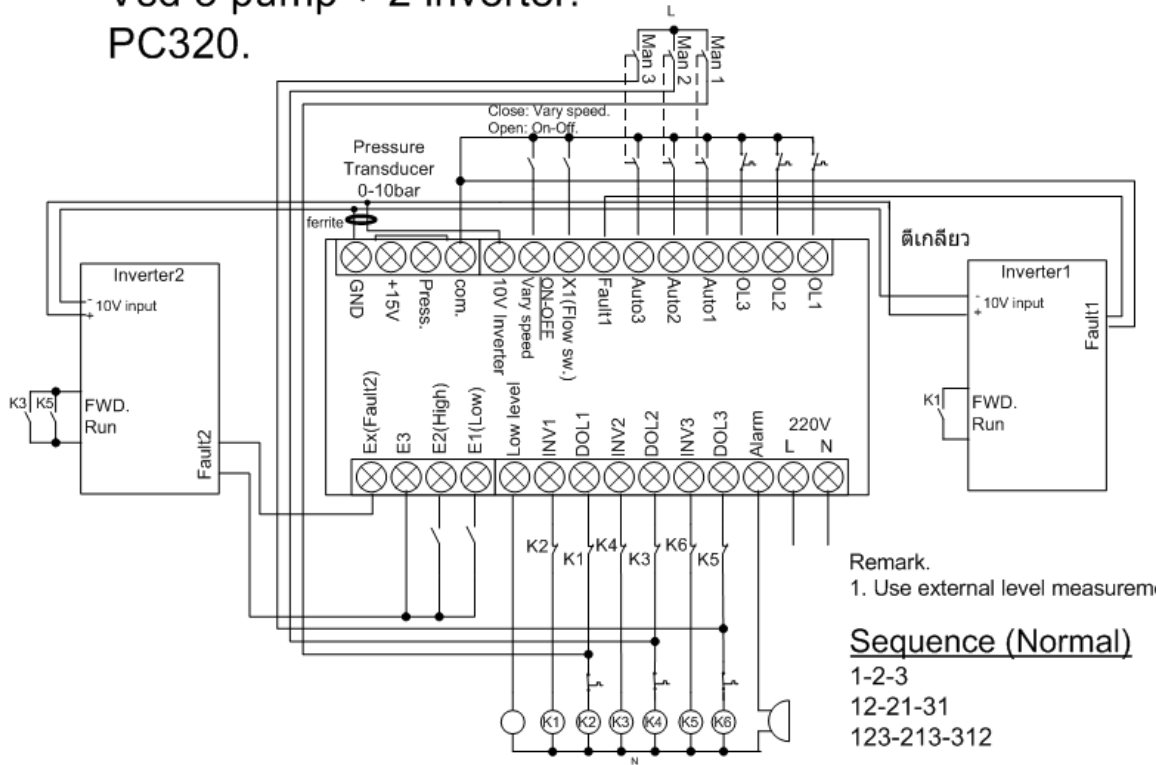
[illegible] pump + 2 inverter. PC320.

L
Man 3
Man 2
Man 1

Close: Vary speed.
Open: On-Off.

Pressure Transducer 0-10bar

ferrite

GND
+15V
Press.
com.
10V Inverter
Vary speed
ON-OFF
X1 (Flow sw.)
Fault1
Auto3
Auto2
Auto1
OL3
OL2
OL1

ตีเกลียว

Inverter2
10V input
K3 K5
FWD. Run
Fault2

Inverter1
10V input
Fault1
K1
FWD. Run

Ex(Fault2)
E3
E2(High)
E1(Low)
Low level
INV1
DOL1
INV2
DOL2
INV3
DOL3
Alarm
220V
L
N

K2
K1
K4
K3
K6
K5

K1 K2 K3 K4 K5 K6
N

Remark.
1. Use external level measureme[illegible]

Sequence (Normal)
1-2-3
12-21-31
123-213-312